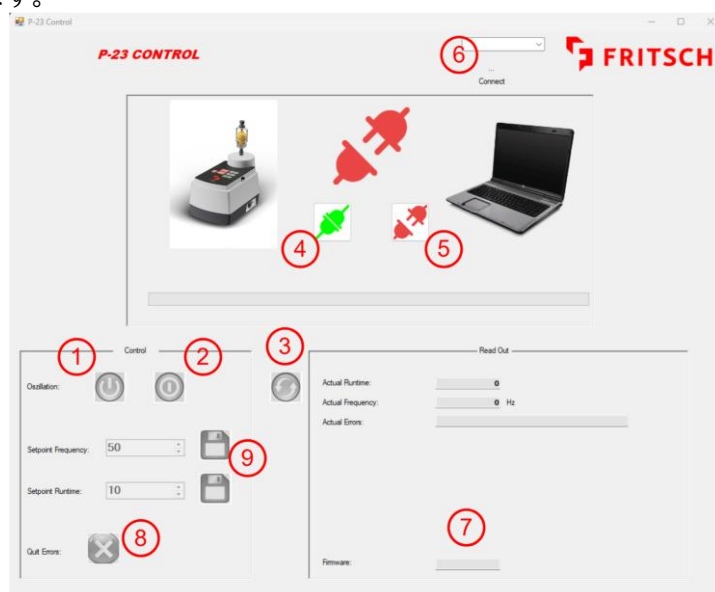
P-23 Control

P-23 CONTROL

6

...
Connect

FRITSCH

4

5

1

Control

2

3

Read Out

Oszillation:

Actual Runtime: 0

Actual Frequency: 0 Hz

Actual Errors:

Setpoint Frequency: 50

9

Setpoint Runtime: 10

7

Quit Errors:

8

Firmware: